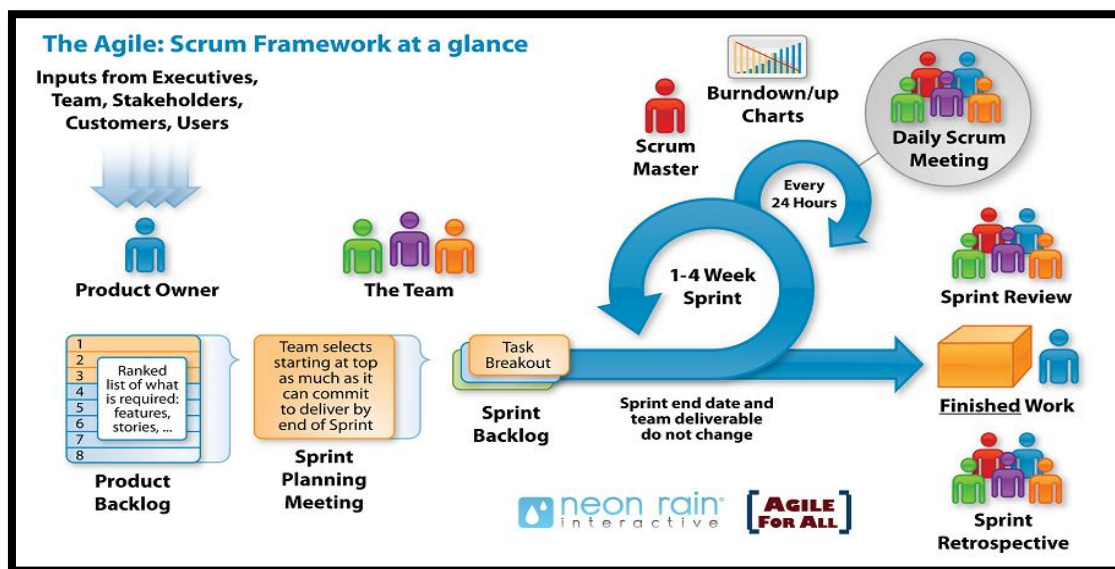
The Agile: Scrum Framework at a glance

Inputs from Executives, Team, Stakeholders, Customers, Users

Product Owner

The Team

Scrum Master

Burndown/up Charts

Daily Scrum Meeting

Every 24 Hours

1-4 Week Sprint

Sprint Review

1
2
3
4
5
6
7
8

Ranked list of what is required: features, stories, ...

Product Backlog

Team selects starting at top as much as it can commit to deliver by end of Sprint

Sprint Planning Meeting

Task Breakout

Sprint Backlog

Sprint end date and team deliverable do not change

Finished Work

neon rain interactive

AGILE FOR ALL

Sprint Retrospective